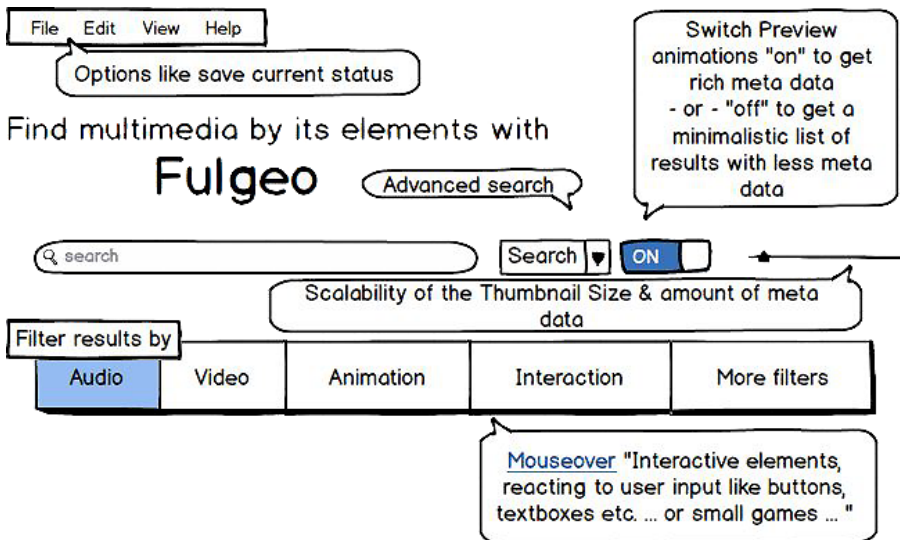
File Edit View Help

Options like save current status

Switch Preview animations "on" to get rich meta data - or - "off" to get a minimalistic list of results with less meta data

Find multimedia by its elements with

Fulgeo

Advanced search

search

Search

ON

Scalability of the Thumbnail Size & amount of meta data

Filter results by

| Audio | Video | Animation | Interaction | More filters |
|---|---|---|---|---|

Mouseover "Interactive elements, reacting to user input like buttons, textboxes etc. ... or small games ... "